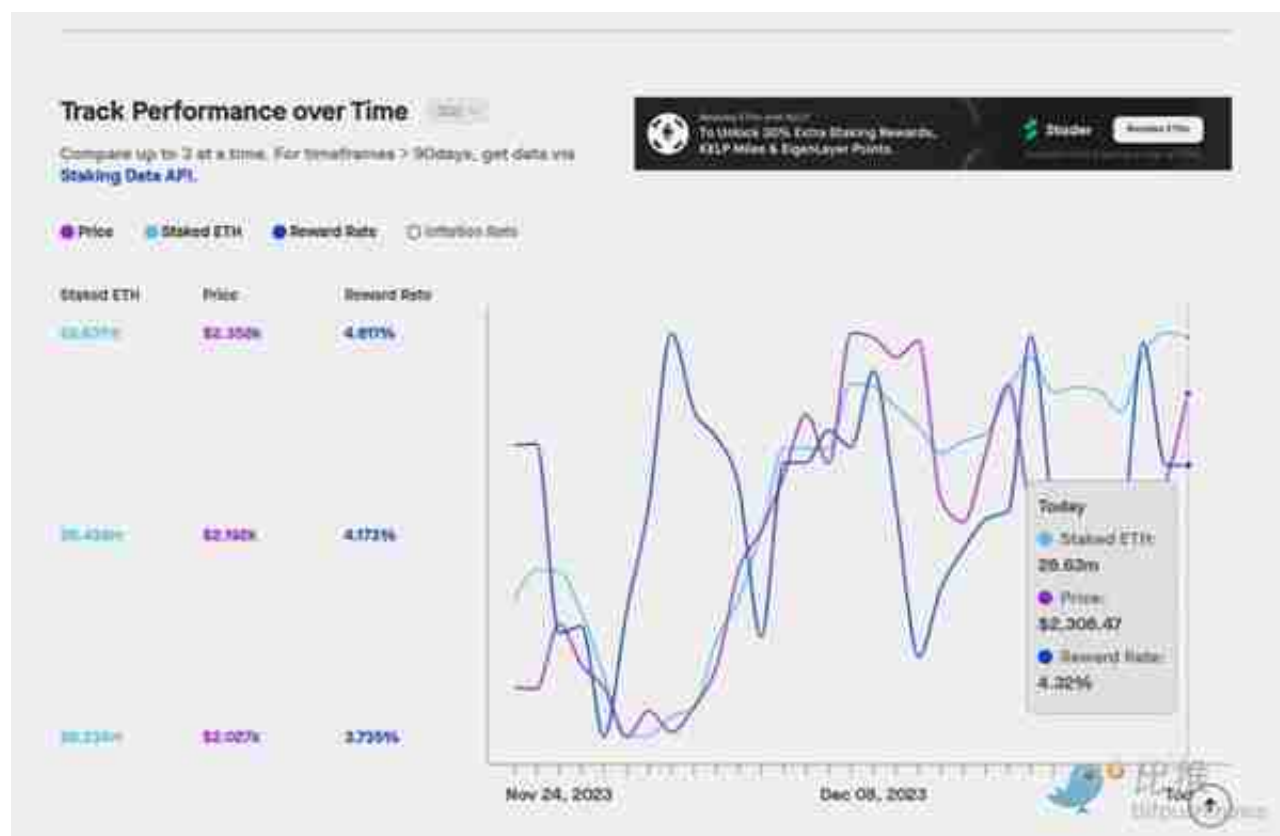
Track Performance over Time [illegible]

Compare up to 3 at a time. For timeframes > 90days, get data via Staking Data API.

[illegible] To Unlock 30% Extra Staking Rewards, KELP Miles & EigenLayer Points. Stader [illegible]

Price Staked ETH Reward Rate Inflation Rate

Staked ETH Price Reward Rate

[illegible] $2.358k 4.617%

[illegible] $2.192k 4.173%

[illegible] $2.027k 3.735%

Today
Staked ETH: 28.63m
Price: $2,308.47
Reward Rate: 4.32%

Nov 24, 2023 Dec 08, 2023 Tod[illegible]

比推 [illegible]